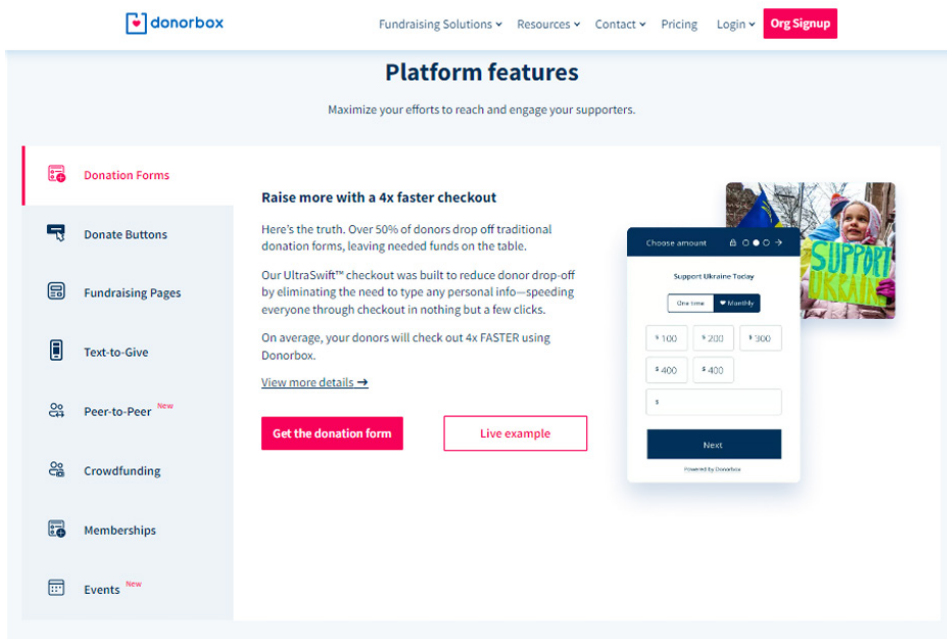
donorbox

Fundraising Solutions Resources Contact Pricing Login Org Signup

Platform features

Maximize your efforts to reach and engage your supporters.

Donation Forms

Donate Buttons

Fundraising Pages

Text-to-Give

Peer-to-Peer New

Crowdfunding

Memberships

Events New

Raise more with a 4x faster checkout

Here's the truth. Over 50% of donors drop off traditional donation forms, leaving needed funds on the table.

Our UltraSwift™ checkout was built to reduce donor drop-off by eliminating the need to type any personal info—speeding everyone through checkout in nothing but a few clicks.

On average, your donors will check out 4x FASTER using Donorbox.

View more details →

Get the donation form

Live example

Choose amount

Support Ukraine Today

One time ♥ Monthly

\$ 100 \$ 200 \$ 300

\$ 400 \$ 400

\$

Next

Powered by Donorbox

SUPPORT UKRAINE